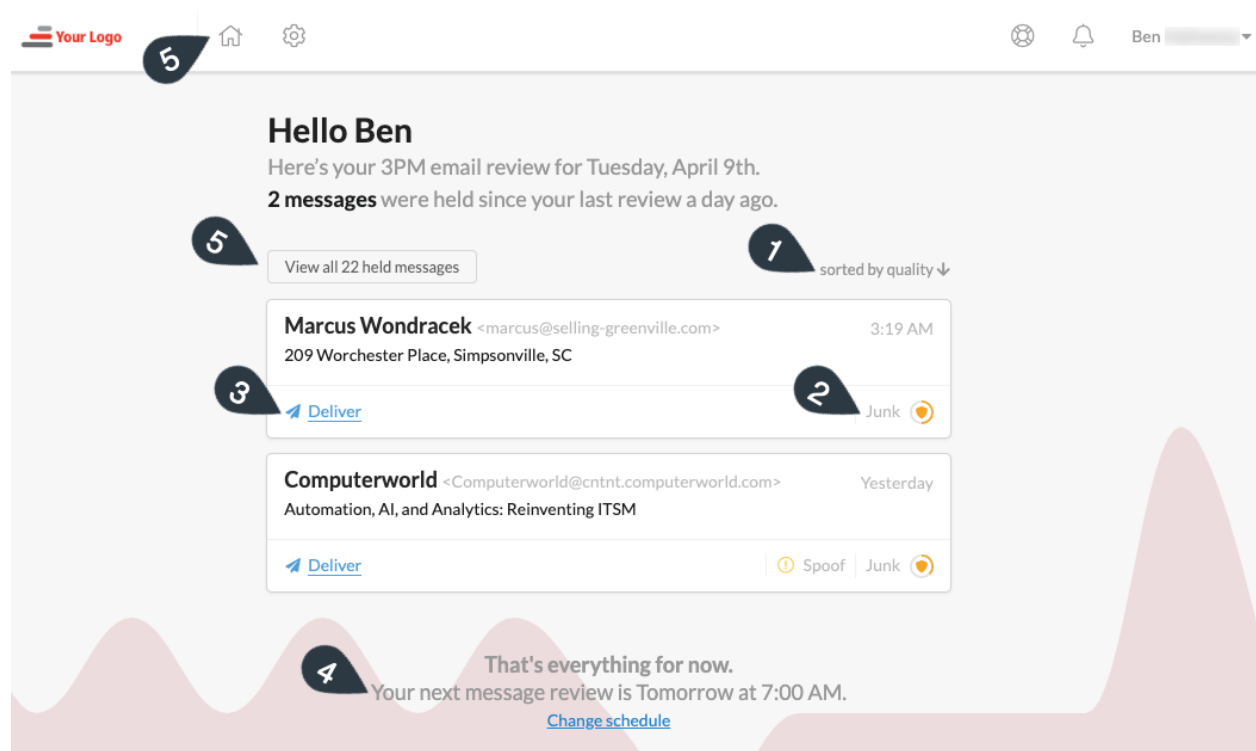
Your Logo
5
Ben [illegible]

Hello Ben
Here's your 3PM email review for Tuesday, April 9th.
2 messages were held since your last review a day ago.

5
View all 22 held messages
1
sorted by quality ↓

Marcus Wondracek <marcus@selling-greenville.com> 3:19 AM
209 Worchester Place, Simpsonville, SC
3
Deliver
2
Junk

Computerworld <Computerworld@cntnt.computerworld.com> Yesterday
Automation, AI, and Analytics: Reinventing ITSM
Deliver
Spoof Junk

4
That's everything for now.
Your next message review is Tomorrow at 7:00 AM.
Change schedule